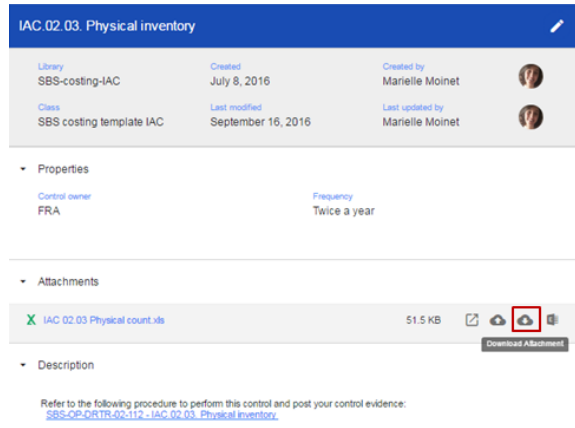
IAC.02.03. Physical inventory

Library
SBS-costing-IAC

Created
July 8, 2016

Created by
Marielle Moinet

Class
SBS costing template IAC

Last modified
September 16, 2016

Last updated by
Marielle Moinet

Properties

Control owner
FRA

Frequency
Twice a year

Attachments

IAC 02.03 Physical count.xls

51.5 KB

Download Attachment

Description

Refer to the following procedure to perform this control and post your control evidence:
SBS-OP-DRTR-02-112 - IAC.02.03. Physical inventory